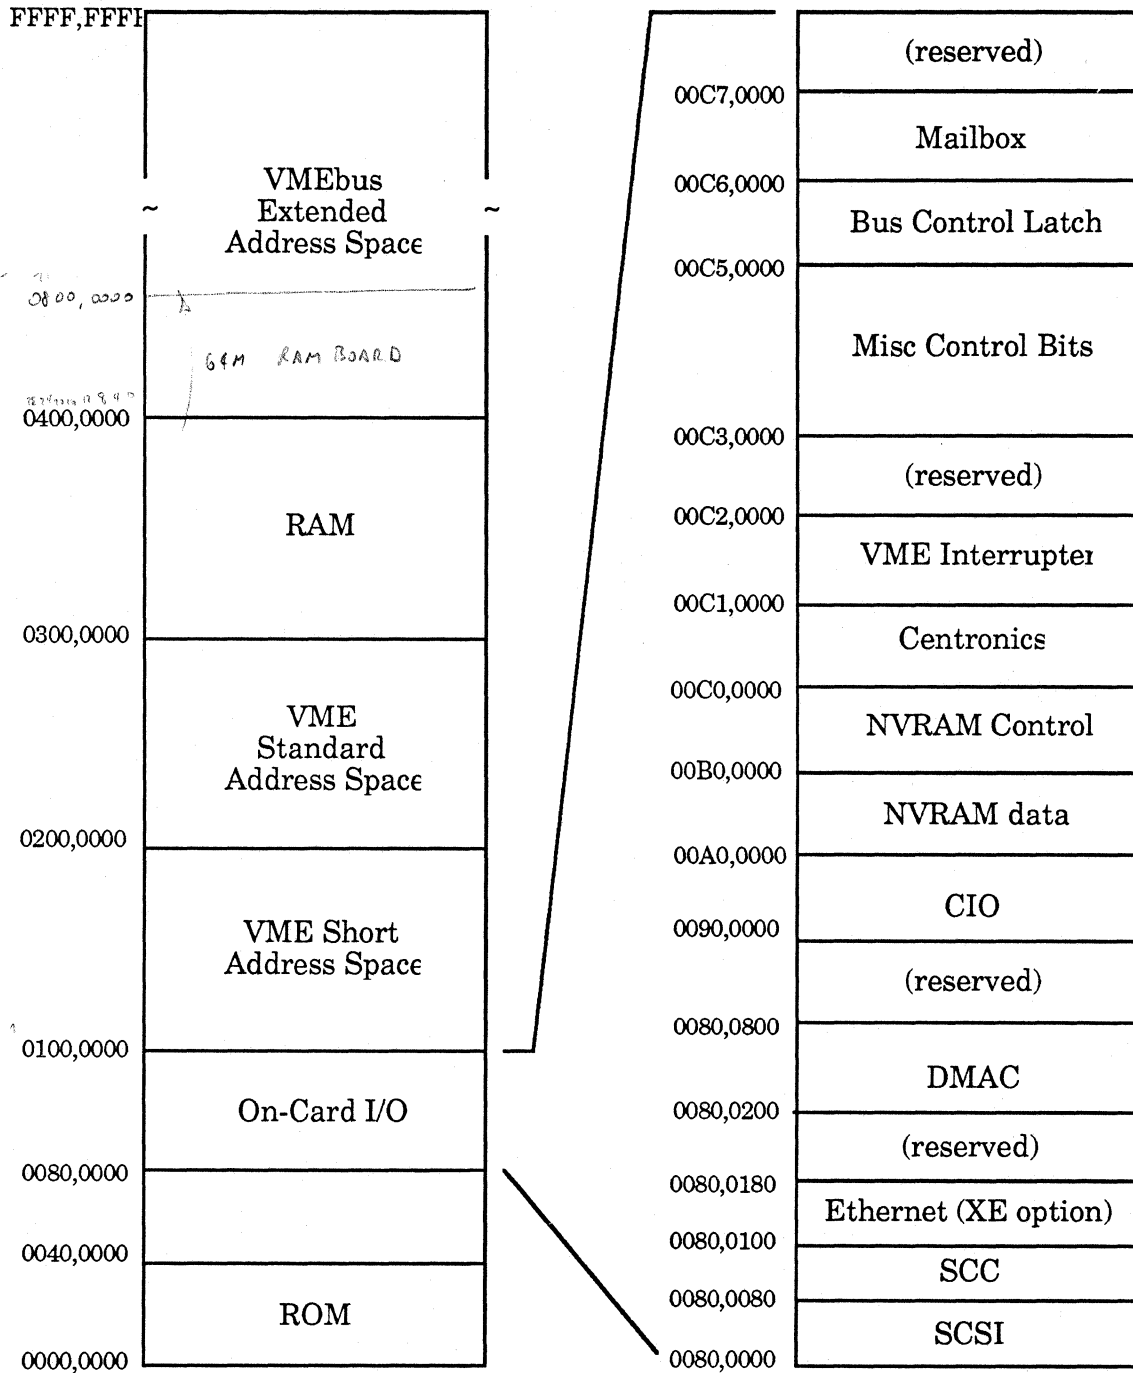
FFFF,FFFF

VMEbus Extended Address Space

0800,0000

64M RAM BOARD

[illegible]

0400,0000

RAM

0300,0000

VME Standard Address Space

0200,0000

VME Short Address Space

0100,0000

On-Card I/O

0080,0000

0040,0000

ROM

0000,0000

(reserved)

00C7,0000

Mailbox

00C6,0000

Bus Control Latch

00C5,0000

Misc Control Bits

00C3,0000

(reserved)

00C2,0000

VME Interrupter

00C1,0000

Centronics

00C0,0000

NVRAM Control

00B0,0000

NVRAM data

00A0,0000

CIO

0090,0000

(reserved)

0080,0800

DMAC

0080,0200

(reserved)

0080,0180

Ethernet (XE option)

0080,0100

SCC

0080,0080

SCSI

0080,0000